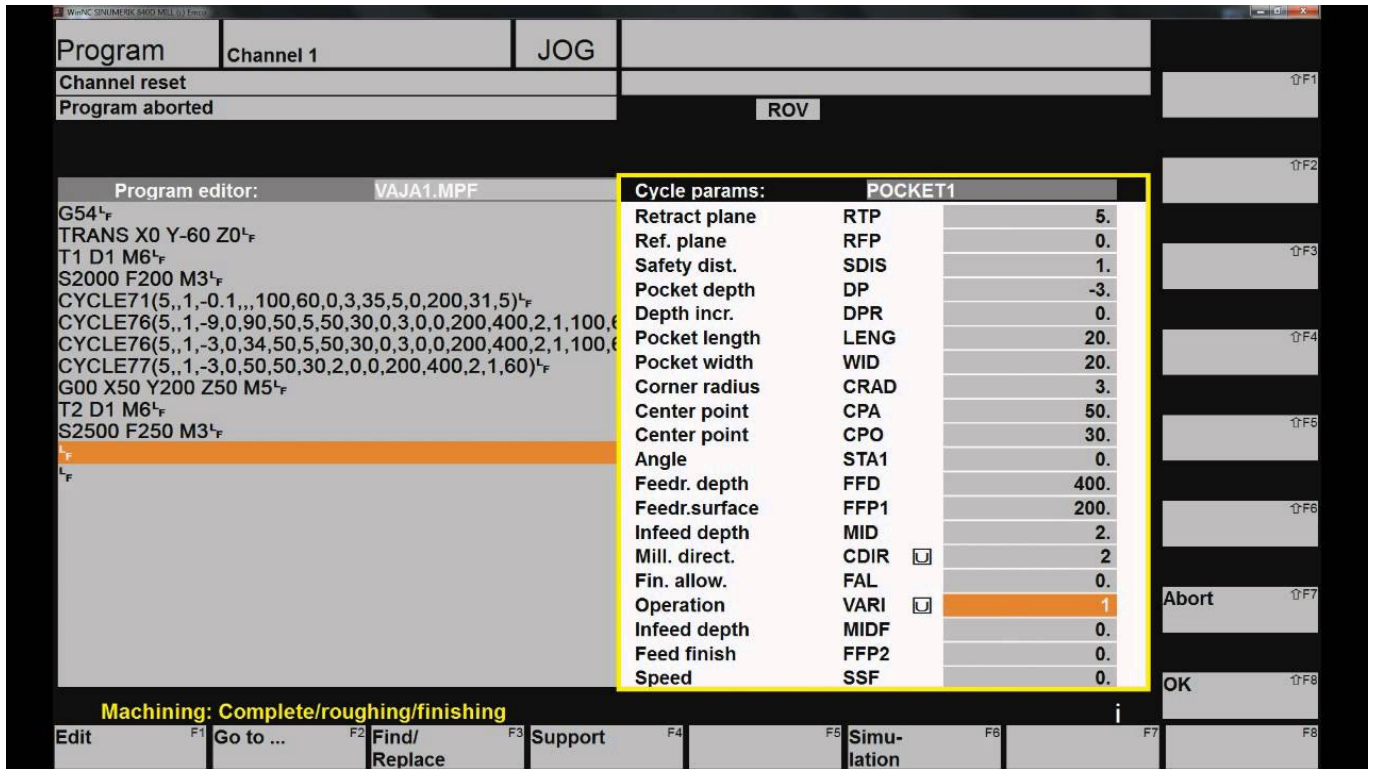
WinNC SINUMERIK 840D MILL (c) Emco

Program | Channel 1 | JOG

Channel reset
Program aborted

ROV

⇧F1
⇧F2
⇧F3
⇧F4
⇧F5
⇧F6

Program editor: VAJA1.MPF

G54ᴸF
TRANS X0 Y-60 Z0ᴸF
T1 D1 M6ᴸF
S2000 F200 M3ᴸF
CYCLE71(5,,1,-0.1,,,100,60,0,3,35,5,0,200,31,5)ᴸF
CYCLE76(5,,1,-9,0,90,50,5,50,30,0,3,0,0,200,400,2,1,100,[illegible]
CYCLE76(5,,1,-3,0,34,50,5,50,30,0,3,0,0,200,400,2,1,100,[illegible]
CYCLE77(5,,1,-3,0,50,50,30,2,0,0,200,400,2,1,60)ᴸF
G00 X50 Y200 Z50 M5ᴸF
T2 D1 M6ᴸF
S2500 F250 M3ᴸF
ᴸF
ᴸF

| Cycle params: | POCKET1 | |
|---|---|---|
| Retract plane | RTP | 5. |
| Ref. plane | RFP | 0. |
| Safety dist. | SDIS | 1. |
| Pocket depth | DP | -3. |
| Depth incr. | DPR | 0. |
| Pocket length | LENG | 20. |
| Pocket width | WID | 20. |
| Corner radius | CRAD | 3. |
| Center point | CPA | 50. |
| Center point | CPO | 30. |
| Angle | STA1 | 0. |
| Feedr. depth | FFD | 400. |
| Feedr.surface | FFP1 | 200. |
| Infeed depth | MID | 2. |
| Mill. direct. | CDIR | 2 |
| Fin. allow. | FAL | 0. |
| Operation | VARI | 1 |
| Infeed depth | MIDF | 0. |
| Feed finish | FFP2 | 0. |
| Speed | SSF | 0. |

Abort ⇧F7
OK ⇧F8

Machining: Complete/roughing/finishing
i

Edit F1 | Go to ... F2 | Find/ Replace F3 | Support F4 | F5 | Simu- lation F6 | F7 | F8